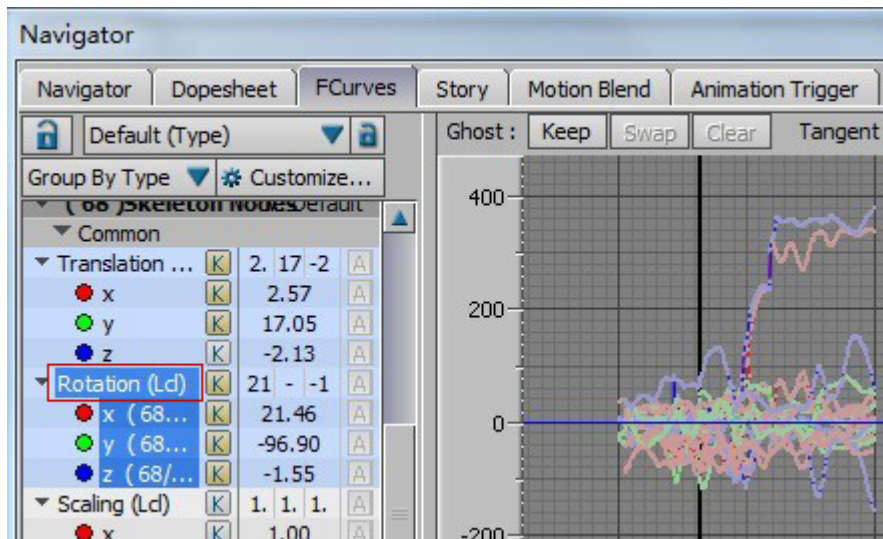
Navigator

Navigator | Dopesheet | FCurves | Story | Motion Blend | Animation Trigger

Default (Type)

Group By Type | Customize...

( 68 )Skeleton Nodes Default

Common

Translation ... K 2. 17 -2 A
x K 2.57 A
y K 17.05 A
z K -2.13 A
Rotation (Lcl) K 21 - -1 A
x (68... K 21.46 A
y (68... K -96.90 A
z (68/... K -1.55 A
Scaling (Lcl) K 1. 1. 1. A
x K 1.00 A

Ghost : Keep Swap Clear Tangent

400
200
0
-200